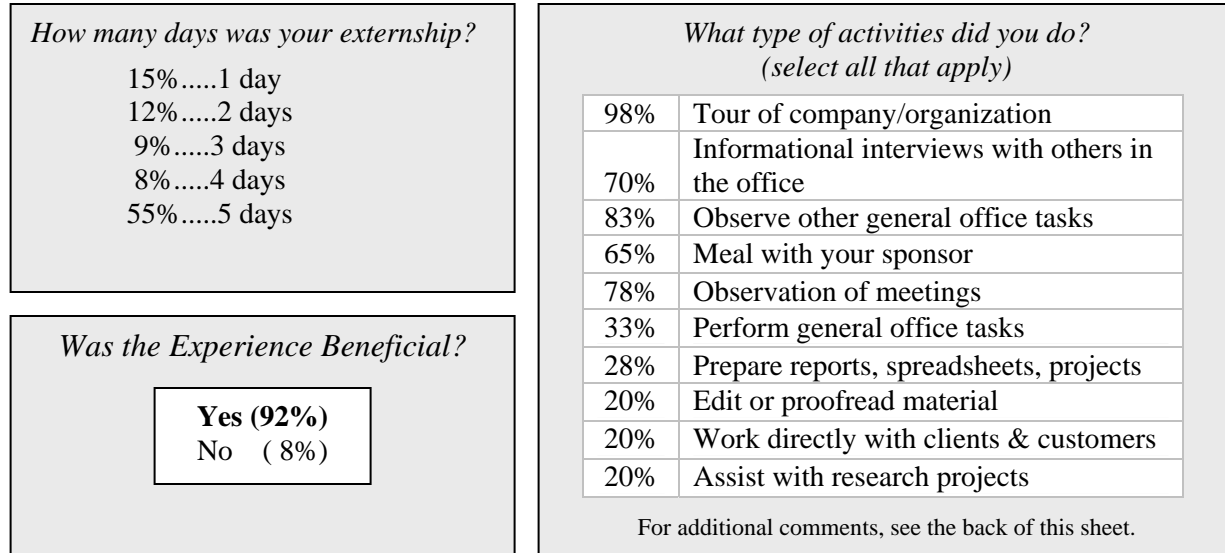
How many days was your externship?

15%.....1 day
12%.....2 days
9%.....3 days
8%.....4 days
55%.....5 days

Was the Experience Beneficial?

**Yes (92%)**
No ( 8%)

What type of activities did you do?
(select all that apply)

| | |
|---|---|
| 98% | Tour of company/organization |
| 70% | Informational interviews with others in the office |
| 83% | Observe other general office tasks |
| 65% | Meal with your sponsor |
| 78% | Observation of meetings |
| 33% | Perform general office tasks |
| 28% | Prepare reports, spreadsheets, projects |
| 20% | Edit or proofread material |
| 20% | Work directly with clients & customers |
| 20% | Assist with research projects |

For additional comments, see the back of this sheet.